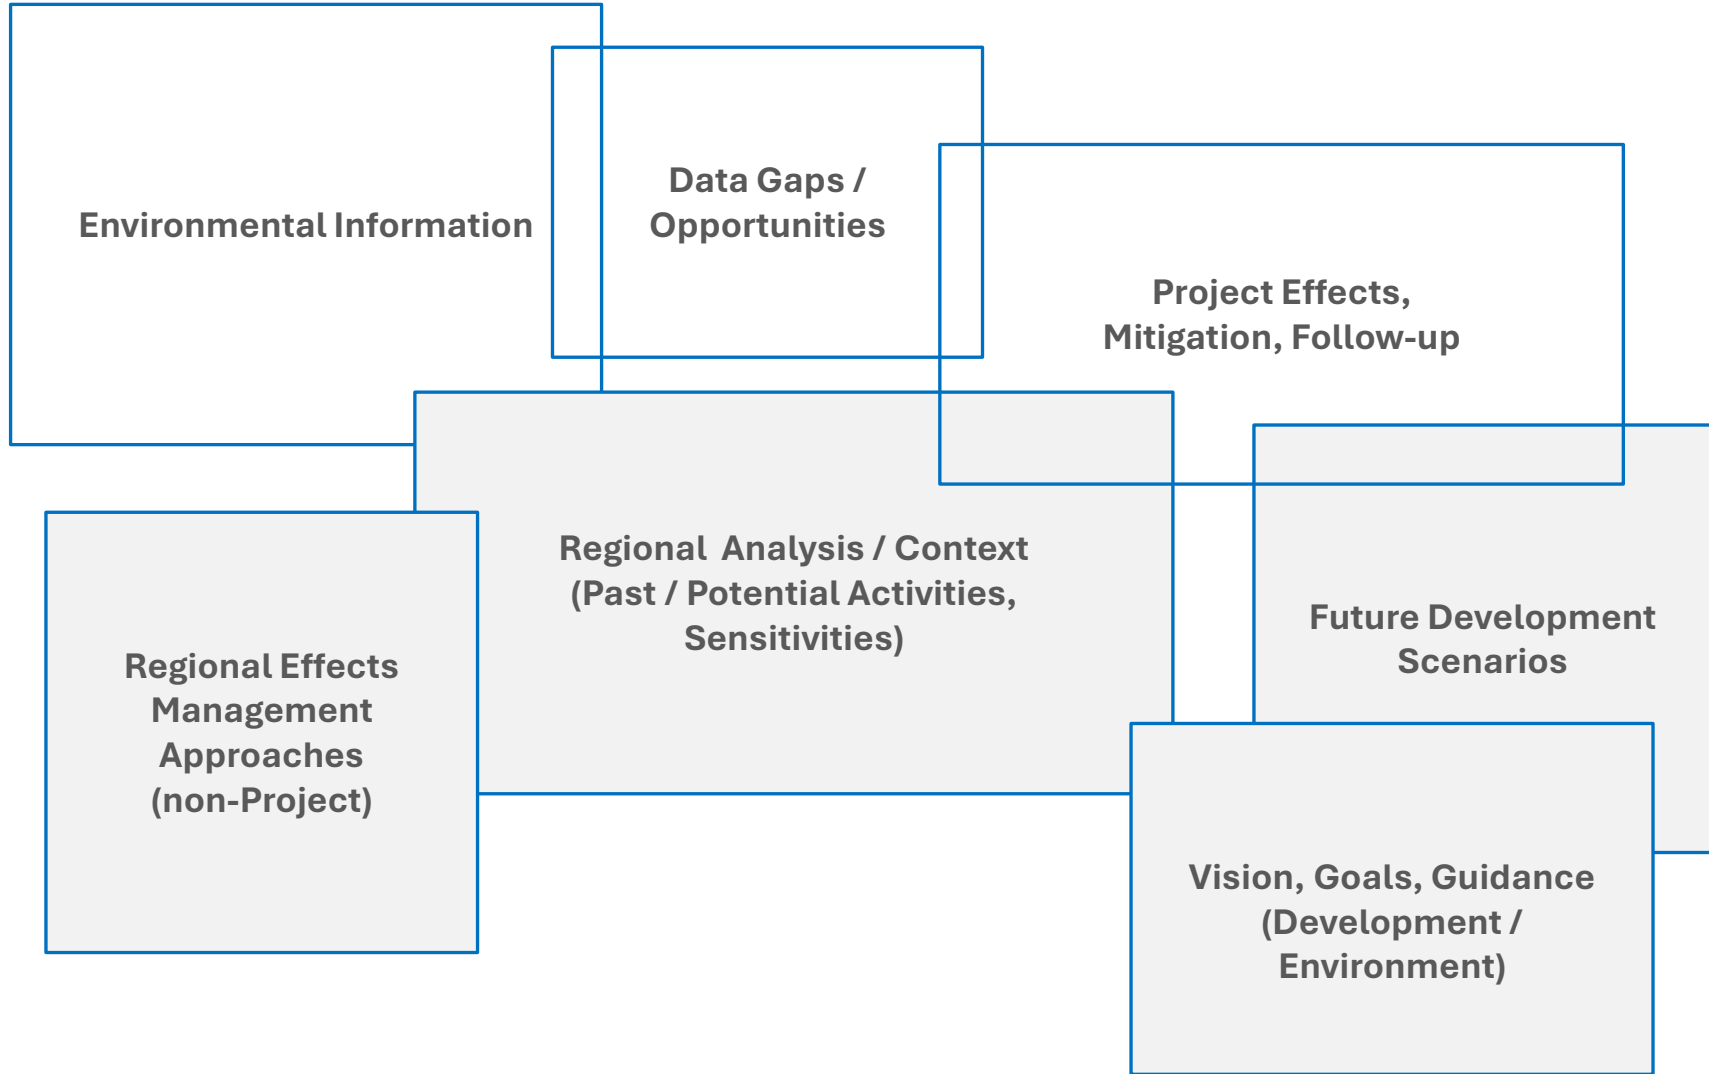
Environmental Information

Data Gaps / Opportunities

Project Effects, Mitigation, Follow-up

Regional Analysis / Context (Past / Potential Activities, Sensitivities)

Future Development Scenarios

Regional Effects Management Approaches (non-Project)

Vision, Goals, Guidance (Development / Environment)